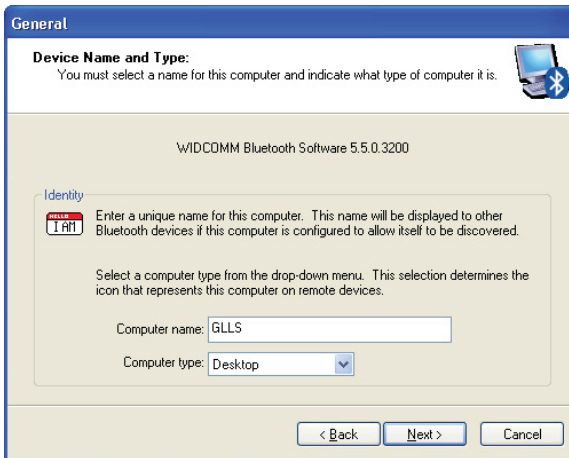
General

Device Name and Type:
You must select a name for this computer and indicate what type of computer it is.

WIDCOMM Bluetooth Software 5.5.0.3200

Identity

HELLO I AM

Enter a unique name for this computer. This name will be displayed to other Bluetooth devices if this computer is configured to allow itself to be discovered.

Select a computer type from the drop-down menu. This selection determines the icon that represents this computer on remote devices.

Computer name: GLLS

Computer type: Desktop

< Back
Next >
Cancel